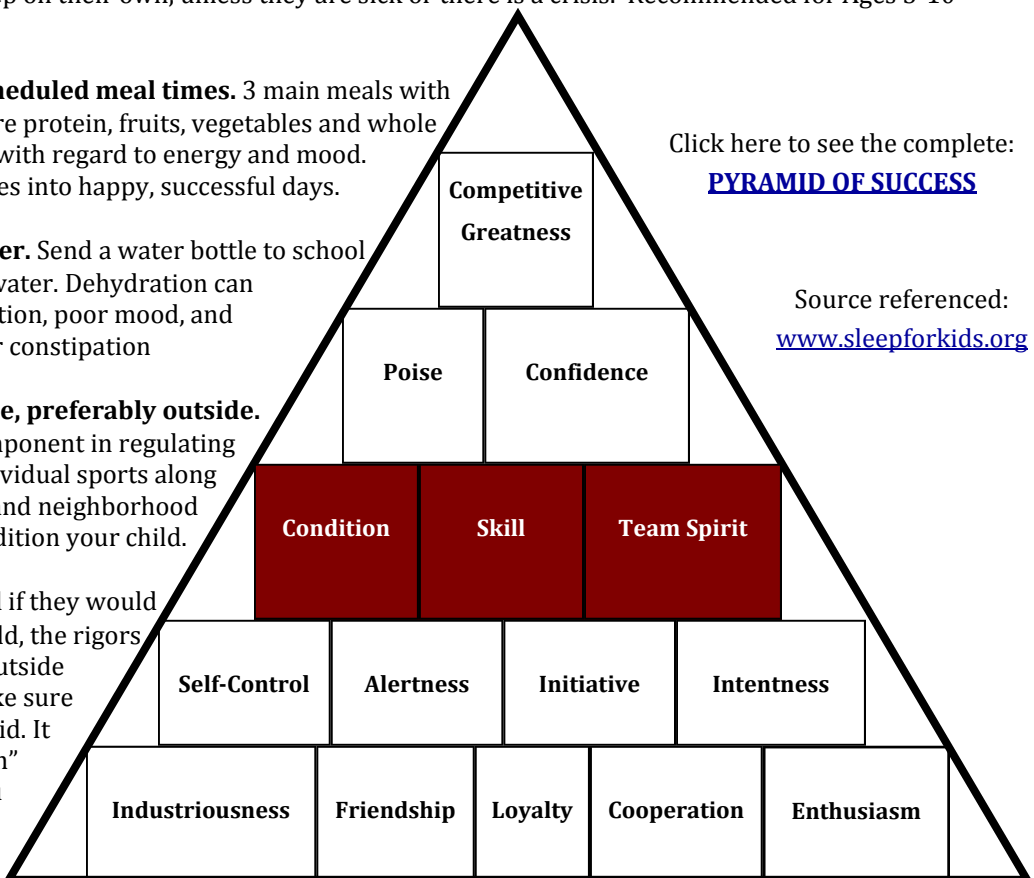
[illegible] up on their own, unless they are sick or there is a crisis. Recommended for Ages 3-10

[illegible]heduled meal times. 3 main meals with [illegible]re protein, fruits, vegetables and whole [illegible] with regard to energy and mood. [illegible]es into happy, successful days.

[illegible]er. Send a water bottle to school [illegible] water. Dehydration can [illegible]tion, poor mood, and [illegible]r constipation

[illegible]e, preferably outside. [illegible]ponent in regulating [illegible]vidual sports along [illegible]and neighborhood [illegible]dition your child.

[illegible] if they would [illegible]ld, the rigors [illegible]utside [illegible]ke sure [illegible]id. It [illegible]n" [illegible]

Competitive Greatness

Poise

Confidence

Condition

Skill

Team Spirit

Self-Control

Alertness

Initiative

Intentness

Industriousness

Friendship

Loyalty

Cooperation

Enthusiasm

Click here to see the complete:
PYRAMID OF SUCCESS

Source referenced:
www.sleepforkids.org